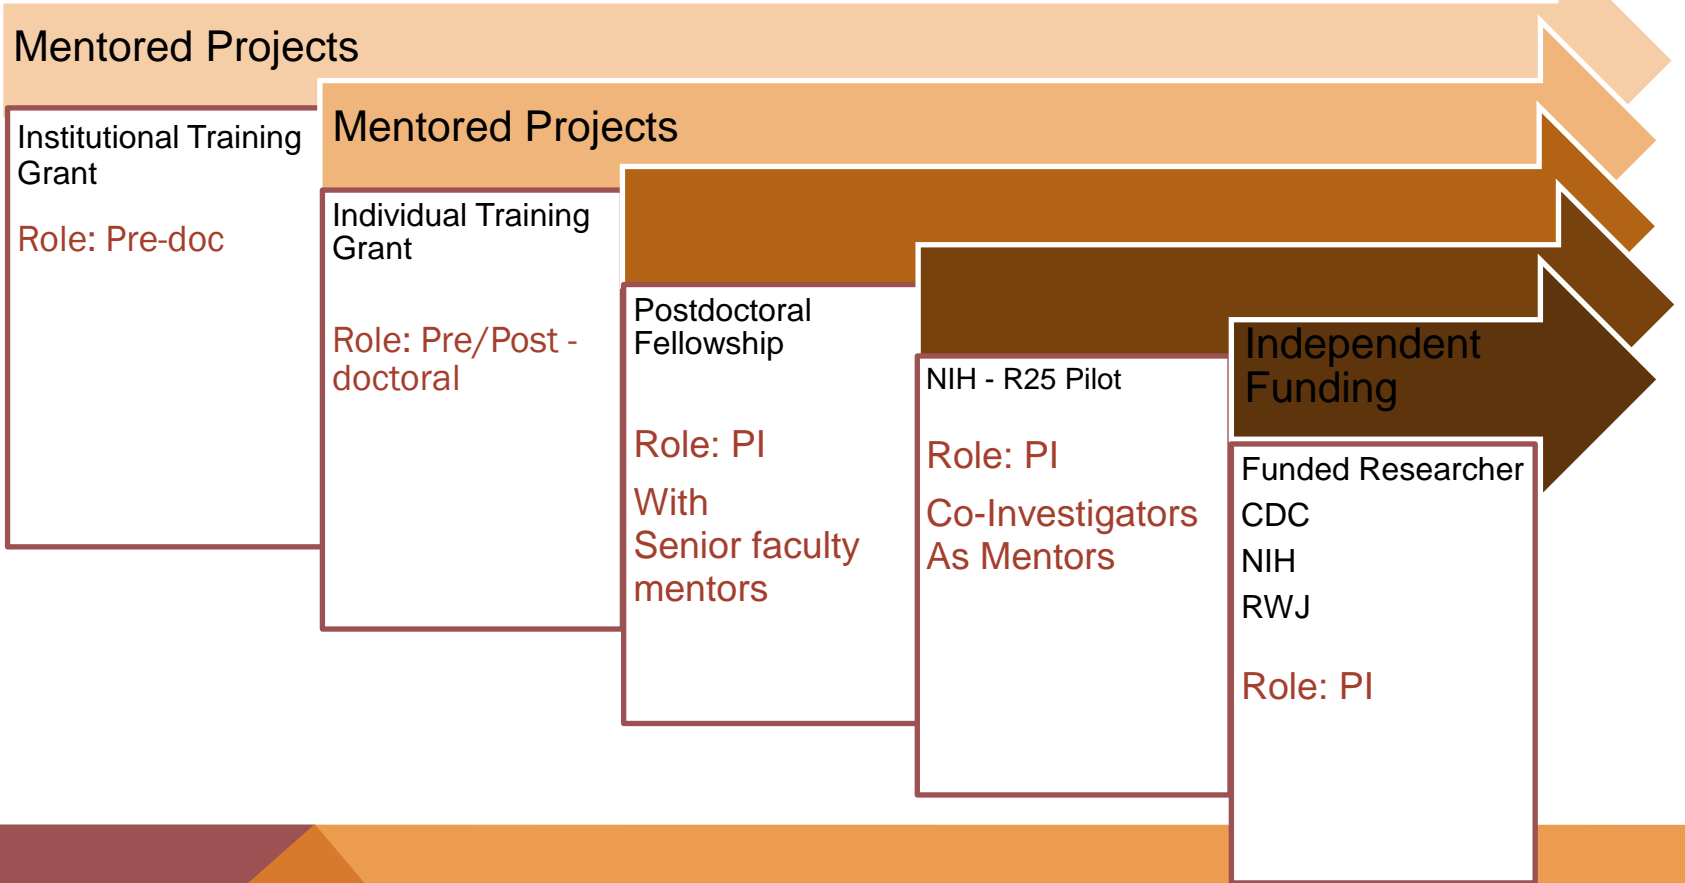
Mentored Projects

Institutional Training Grant

Role: Pre-doc

Mentored Projects

Individual Training Grant

Role: Pre/Post - doctoral

Postdoctoral Fellowship

Role: PI

With Senior faculty mentors

NIH - R25 Pilot

Role: PI

Co-Investigators As Mentors

Independent Funding

Funded Researcher

CDC

NIH

RWJ

Role: PI